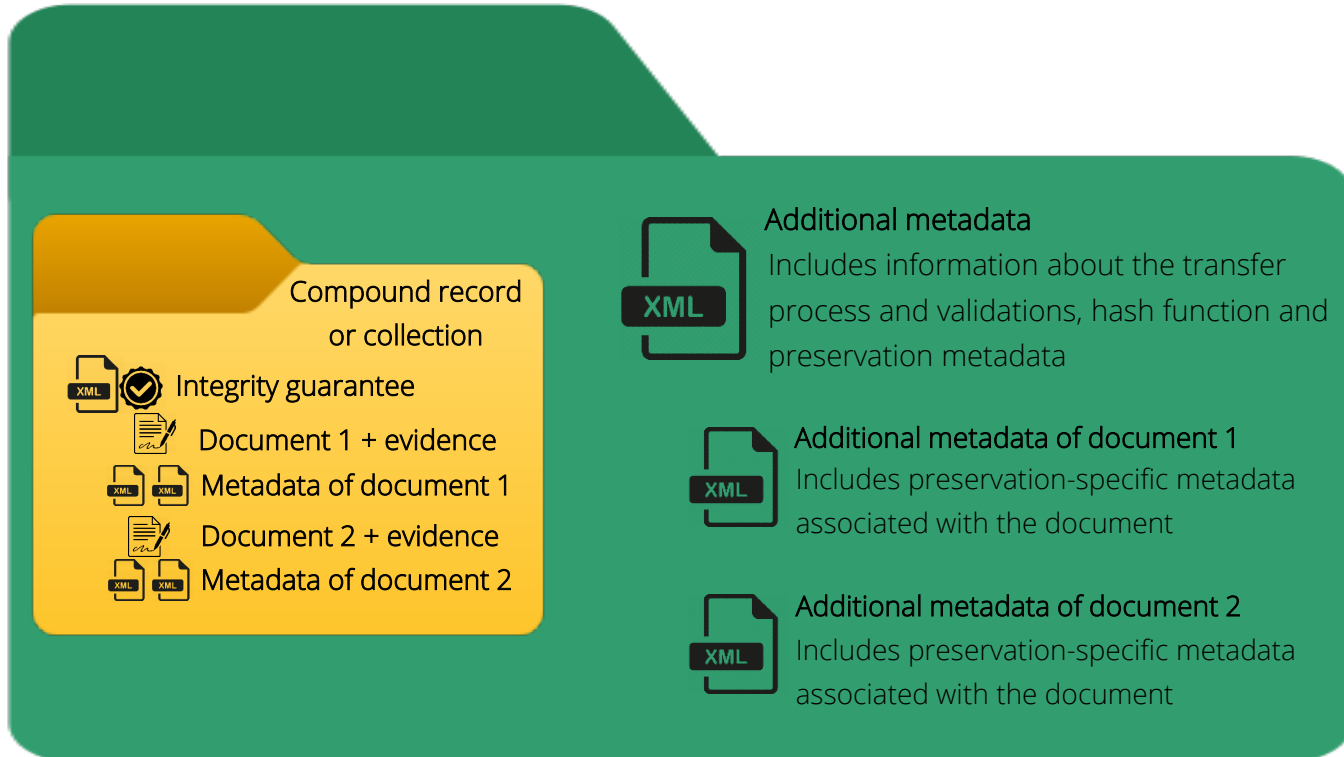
Compound record or collection

XML

Integrity guarantee

Document 1 + evidence

XML XML Metadata of document 1

Document 2 + evidence

XML XML Metadata of document 2

XML

Additional metadata

Includes information about the transfer process and validations, hash function and preservation metadata

XML

Additional metadata of document 1

Includes preservation-specific metadata associated with the document

XML

Additional metadata of document 2

Includes preservation-specific metadata associated with the document